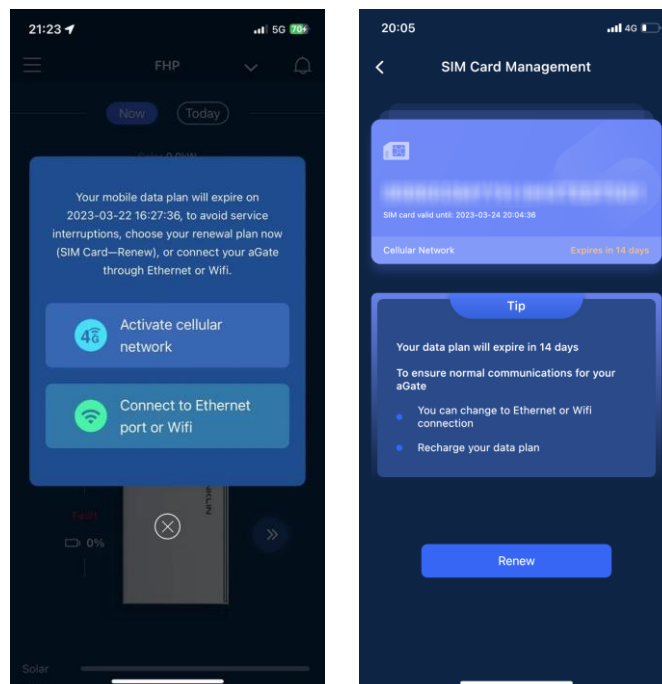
21:23 5G 70+

FHP

Now Today

Your mobile data plan will expire on 2023-03-22 16:27:36, to avoid service interruptions, choose your renewal plan now (SIM Card—Renew), or connect your aGate through Ethernet or Wifi.

4G Activate cellular network

Connect to Ethernet port or Wifi

Fault

0%

Solar

20:05 4G

SIM Card Management

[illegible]

SIM card valid until: 2023-03-24 20:04:36

Cellular Network

Expires in 14 days

Tip

Your data plan will expire in 14 days

To ensure normal communications for your aGate

You can change to Ethernet or Wifi connection

Recharge your data plan

Renew